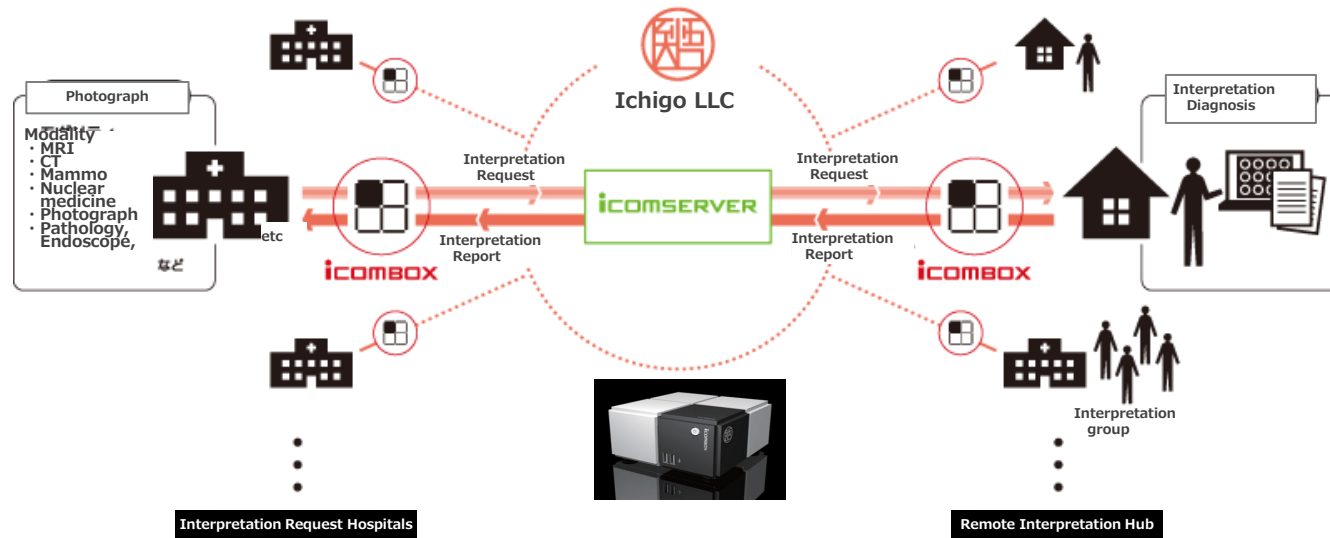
Ichigo LLC

Photograph

Modality
・MRI
・CT
・Mammo
・Nuclear medicine
・Photograph
・Pathology, Endoscope, etc

など

Interpretation Request

Interpretation Report

icomserver

Interpretation Request

Interpretation Report

icombox

icombox

Interpretation Diagnosis

Interpretation group

Interpretation Request Hospitals

Remote Interpretation Hub